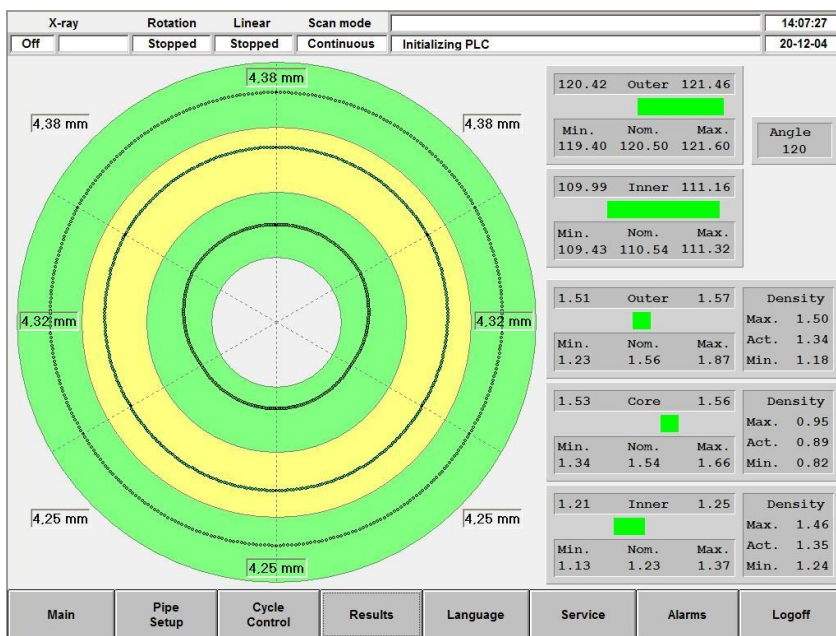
| X-ray | | Rotation | Linear | Scan mode | | 14:07:27 |
|---|---|---|---|---|---|---|
| Off | | Stopped | Stopped | Continuous | Initializing PLC | 20-12-04 |

4,38 mm

4,38 mm

4,38 mm

4,32 mm

4,32 mm

4,25 mm

4,25 mm

4,25 mm

120.42 Outer 121.46
Min. Nom. Max.
119.40 120.50 121.60

Angle
120

109.99 Inner 111.16
Min. Nom. Max.
109.43 110.54 111.32

1.51 Outer 1.57
Min. Nom. Max.
1.23 1.56 1.87

Density
Max. 1.50
Act. 1.34
Min. 1.18

1.53 Core 1.56
Min. Nom. Max.
1.34 1.54 1.66

Density
Max. 0.95
Act. 0.89
Min. 0.82

1.21 Inner 1.25
Min. Nom. Max.
1.13 1.23 1.37

Density
Max. 1.46
Act. 1.35
Min. 1.24

Main | Pipe Setup | Cycle Control | Results | Language | Service | Alarms | Logoff